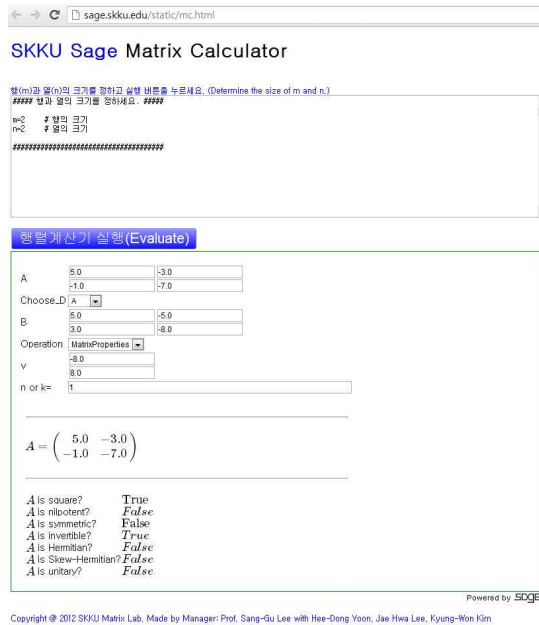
sage.skku.edu/static/mc.html

SKKU Sage Matrix Calculator

행(m)과 열(n)의 크기를 정하고 실행 버튼을 누르세요. (Determine the size of m and n.)
##### 행과 열의 크기를 정하세요. #####

m=2 # 행의 크기
n=2 # 열의 크기

########################################

행렬계산기 실행(Evaluate)

A
| 5.0 | -3.0 |
|---|---|
| -1.0 | -7.0 |

Choose_D A

B
| 5.0 | -5.0 |
|---|---|
| 3.0 | -8.0 |

Operation MatrixProperties

v
-8.0
8.0

n or k= 1

$A = \begin{pmatrix} 5.0 & -3.0 \\ -1.0 & -7.0 \end{pmatrix}$

$A$ is square? True
$A$ is nilpotent? $False$
$A$ is symmetric? False
$A$ is invertible? $True$
$A$ is Hermitian? $False$
$A$ is Skew-Hermitian? $False$
$A$ is unitary? $False$

Powered by SAGE

Copyright @ 2012 SKKU Matrix Lab, Made by Manager: Prof. Sang-Gu Lee with Hee-Dong Yoon, Jae Hwa Lee, Kyung-Won Kim